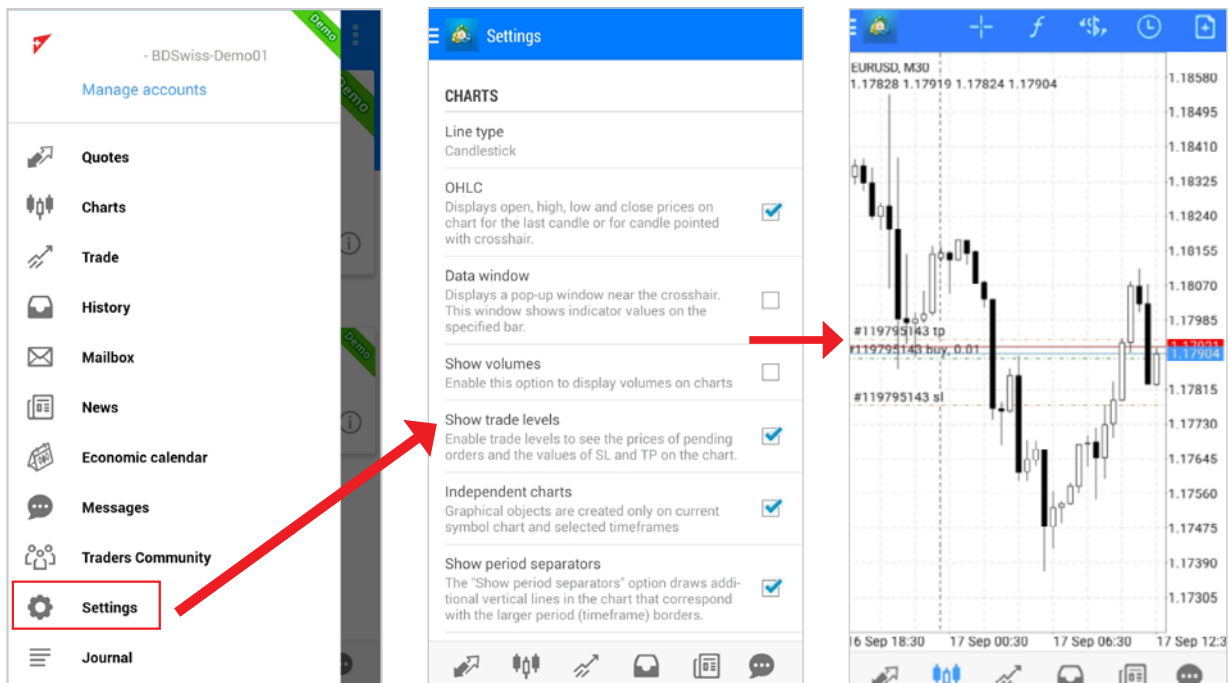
Demo
- BDSwiss-Demo01
Manage accounts
Demo
Demo
Quotes
Charts
Trade
History
Mailbox
News
Economic calendar
Messages
Traders Community
Settings
Journal

Settings
CHARTS
Line type
Candlestick
OHLC
Displays open, high, low and close prices on chart for the last candle or for candle pointed with crosshair.
Data window
Displays a pop-up window near the crosshair. This window shows indicator values on the specified bar.
Show volumes
Enable this option to display volumes on charts
Show trade levels
Enable trade levels to see the prices of pending orders and the values of SL and TP on the chart.
Independent charts
Graphical objects are created only on current symbol chart and selected timeframes
Show period separators
The "Show period separators" option draws additional vertical lines in the chart that correspond with the larger period (timeframe) borders.

EURUSD, M30
1.17828 1.17919 1.17824 1.17904
1.18580
1.18495
1.18410
1.18325
1.18240
1.18155
1.18070
1.17985
#119795143 tp
#119795143 buy, 0.01
1.17921
1.17904
1.17815
#119795143 sl
1.17730
1.17645
1.17560
1.17475
1.17390
1.17305
16 Sep 18:30
17 Sep 00:30
17 Sep 06:30
17 Sep 12:3